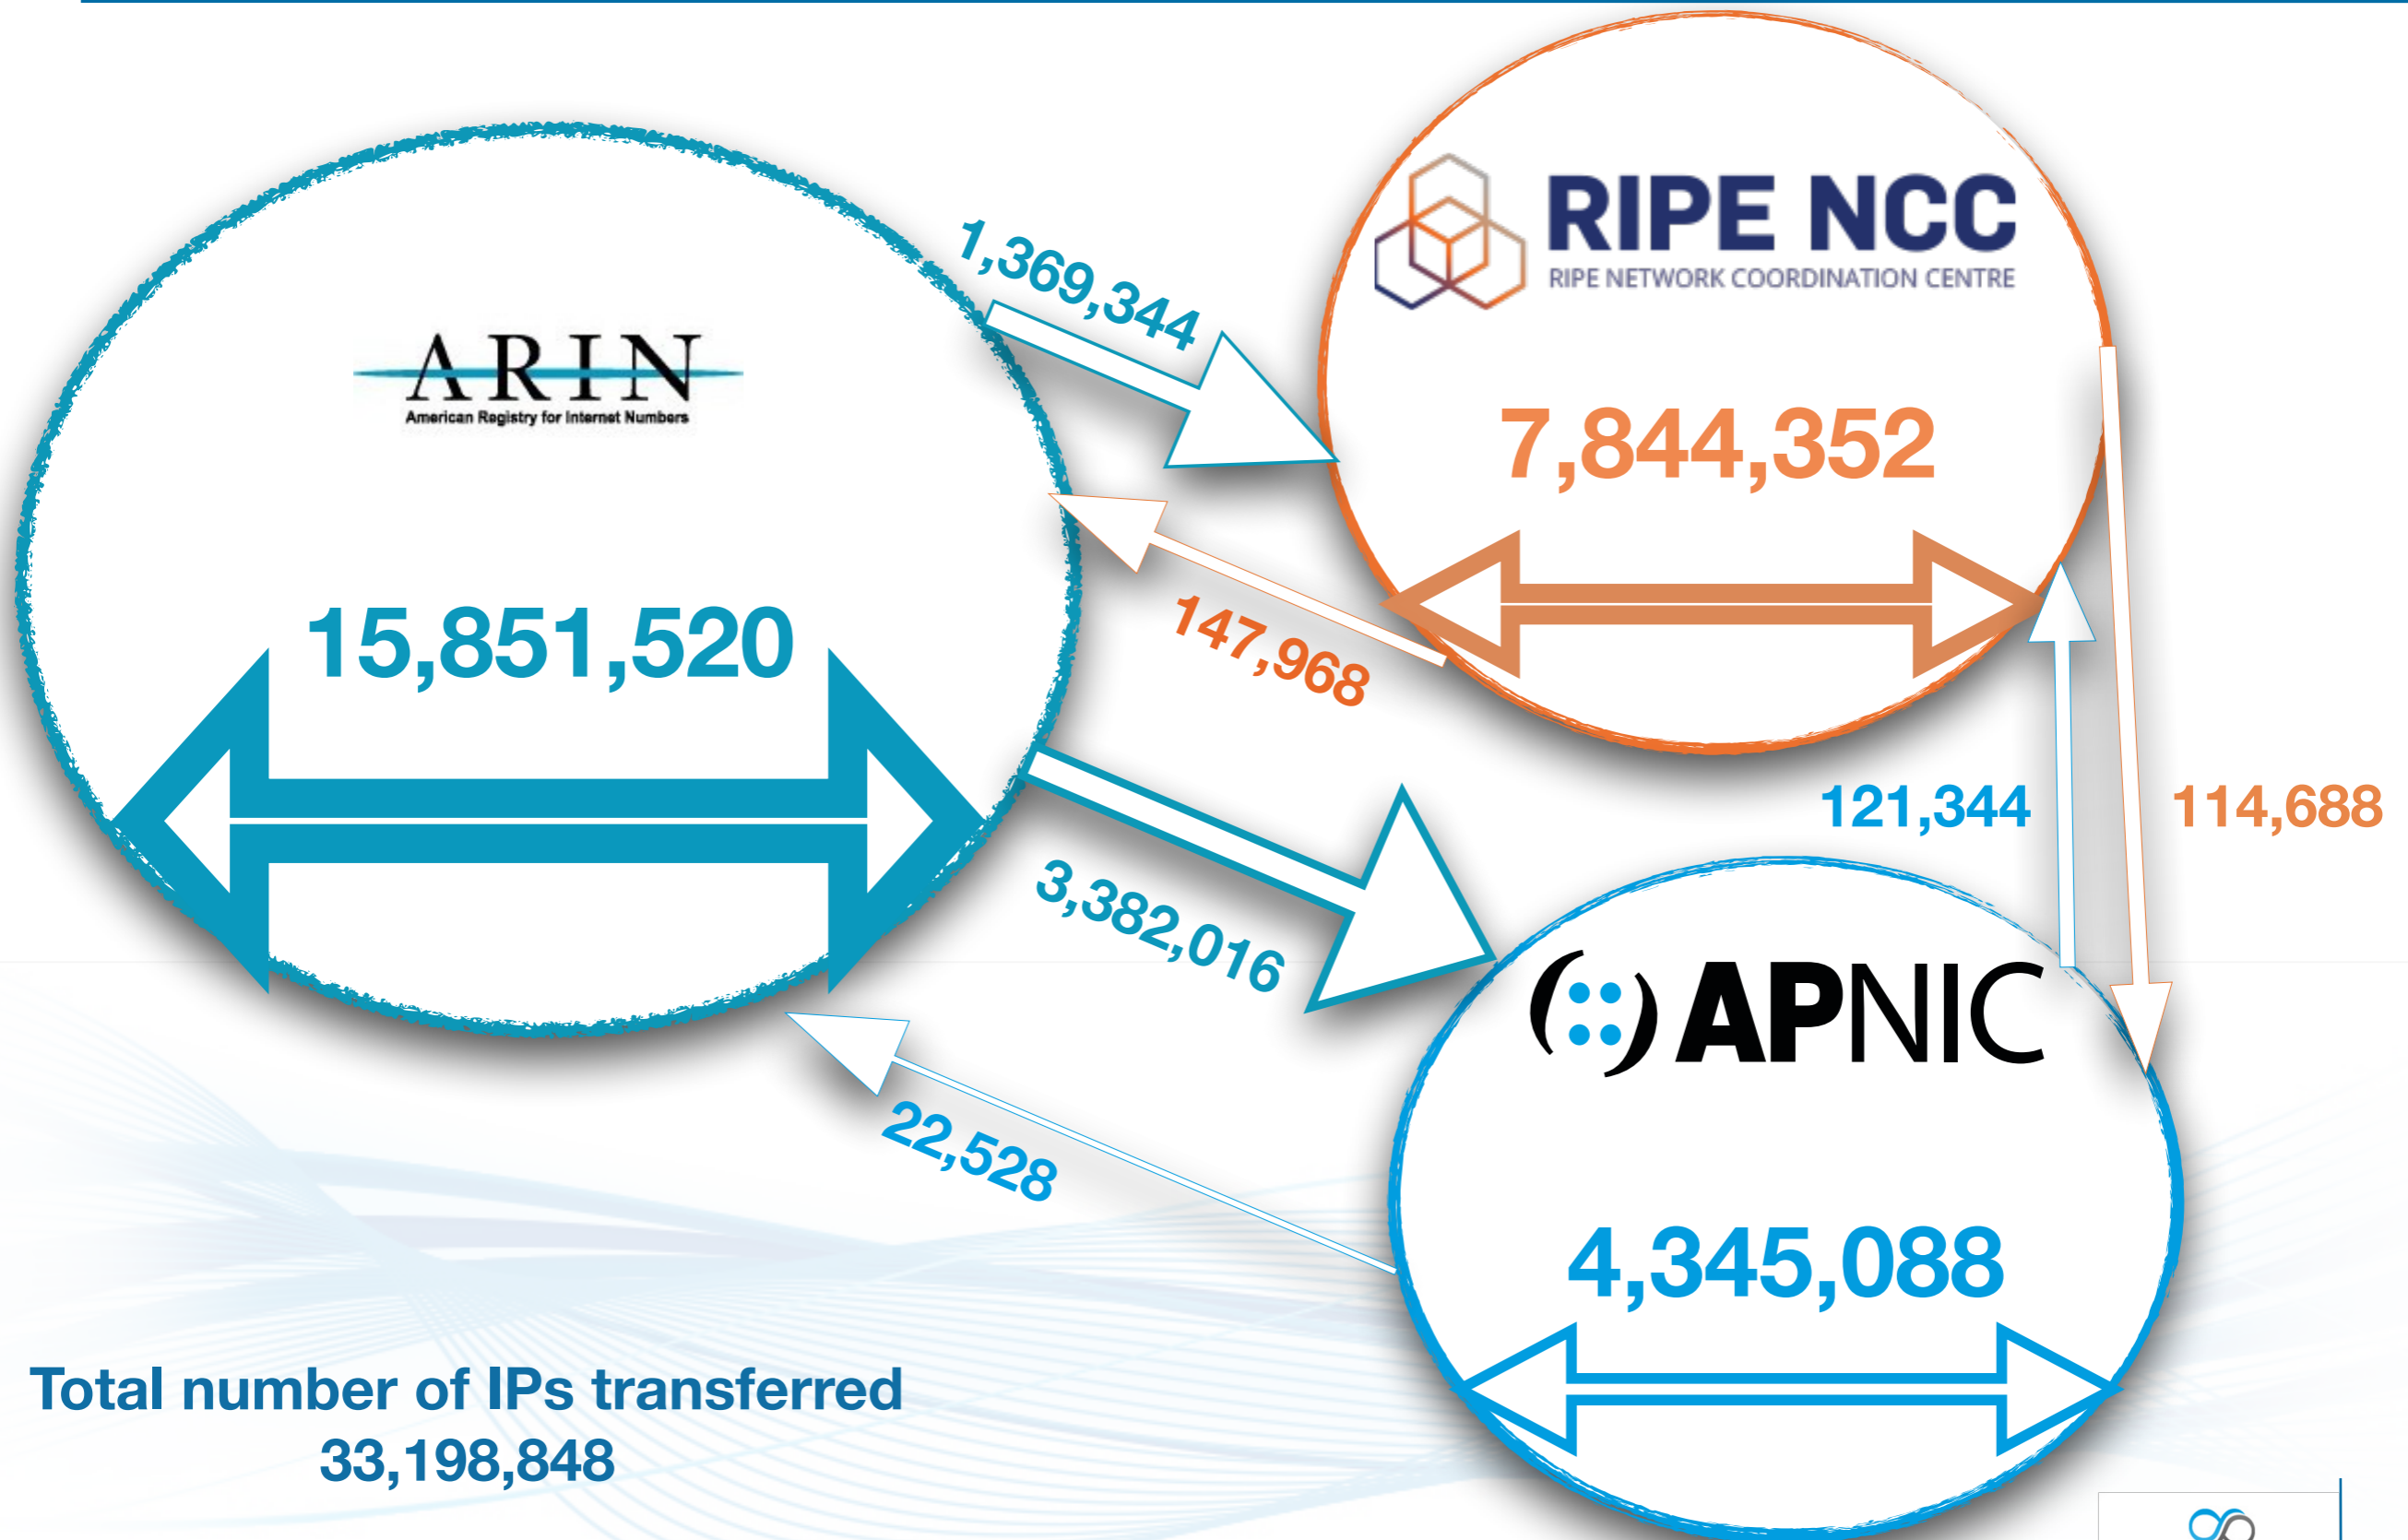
ARIN
American Registry for Internet Numbers

15,851,520

1,369,344

RIPE NCC
RIPE NETWORK COORDINATION CENTRE

7,844,352

147,968

3,382,016

121,344

114,688

APNIC

22,528

4,345,088

Total number of IPs transferred
33,198,848